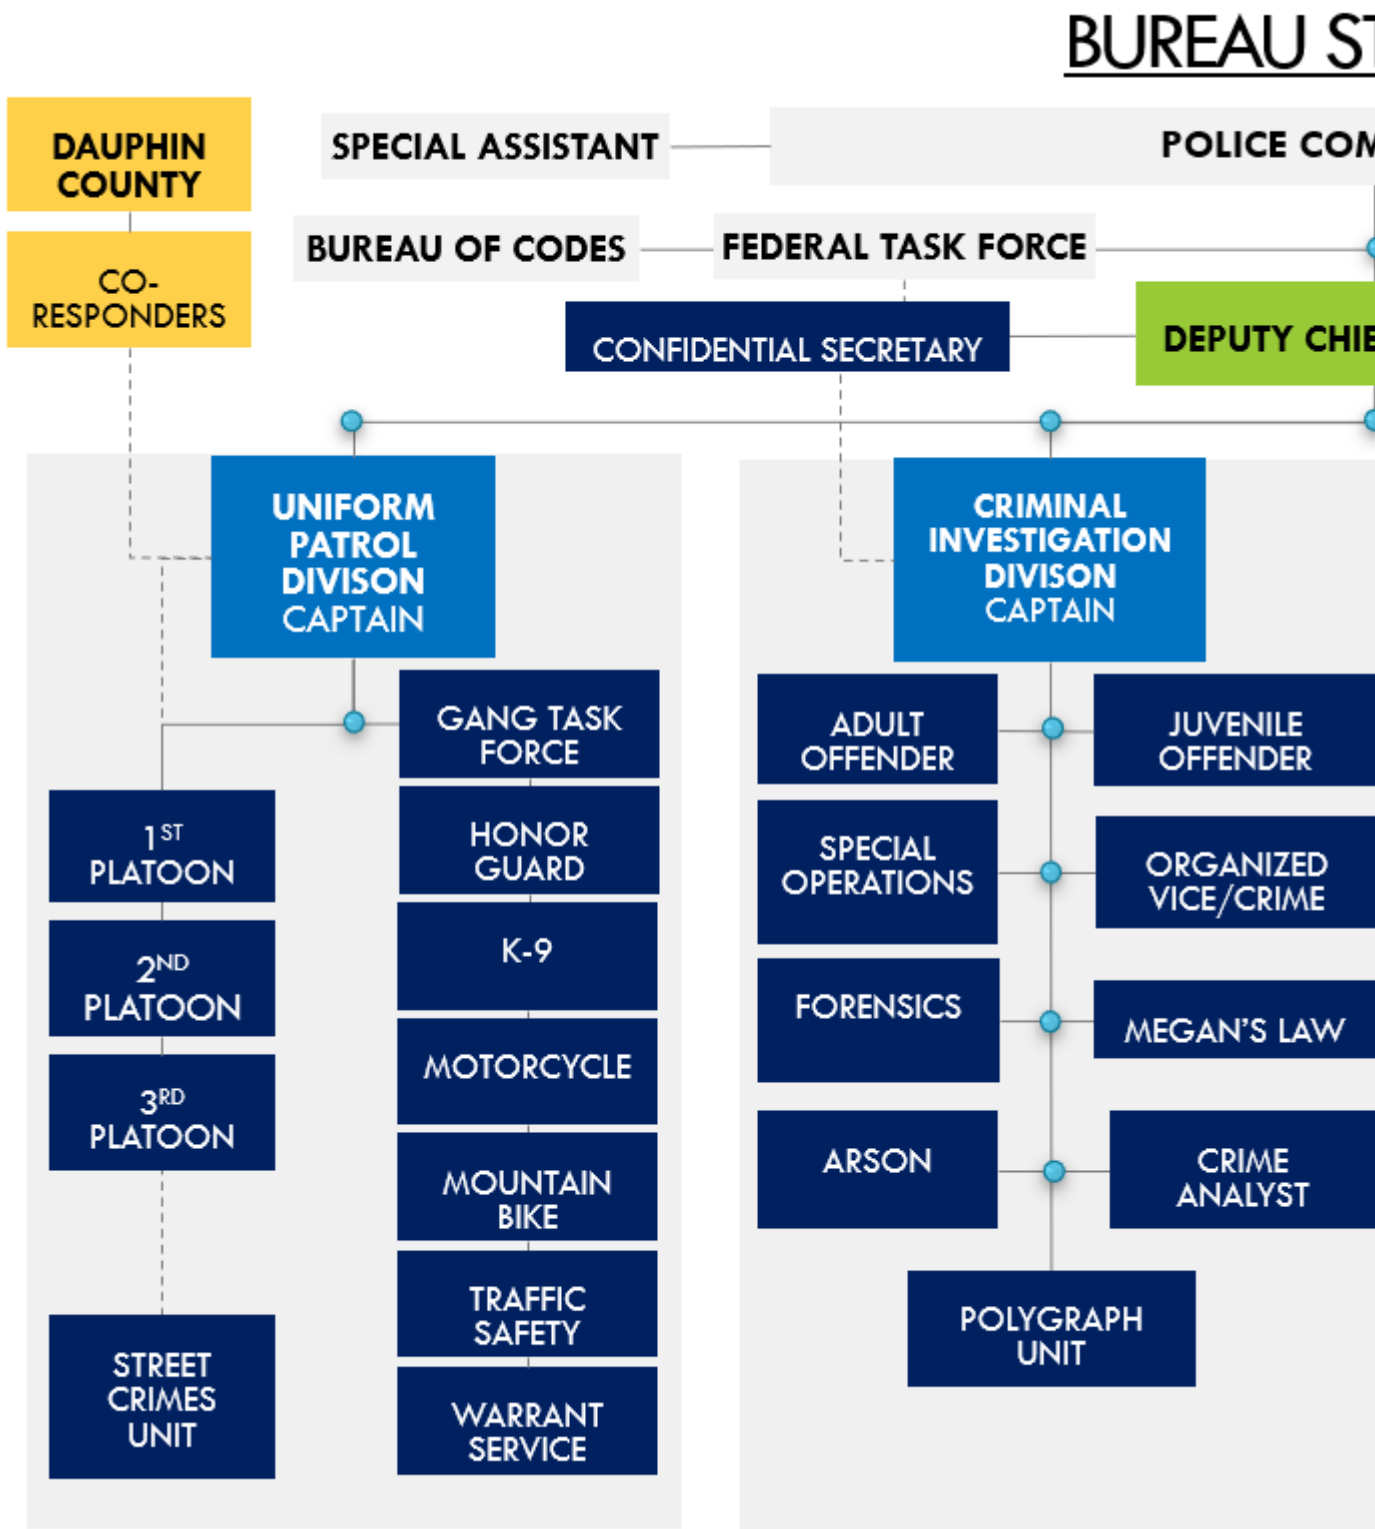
BUREAU ST

DAUPHIN COUNTY

CO-RESPONDERS

SPECIAL ASSISTANT

POLICE COM

BUREAU OF CODES

FEDERAL TASK FORCE

CONFIDENTIAL SECRETARY

DEPUTY CHIE

UNIFORM PATROL DIVISON CAPTAIN

CRIMINAL INVESTIGATION DIVISON CAPTAIN

GANG TASK FORCE

HONOR GUARD

K-9

MOTORCYCLE

MOUNTAIN BIKE

TRAFFIC SAFETY

WARRANT SERVICE

$1^{ST}$ PLATOON

$2^{ND}$ PLATOON

$3^{RD}$ PLATOON

STREET CRIMES UNIT

ADULT OFFENDER

JUVENILE OFFENDER

SPECIAL OPERATIONS

ORGANIZED VICE/CRIME

FORENSICS

MEGAN'S LAW

ARSON

CRIME ANALYST

POLYGRAPH UNIT